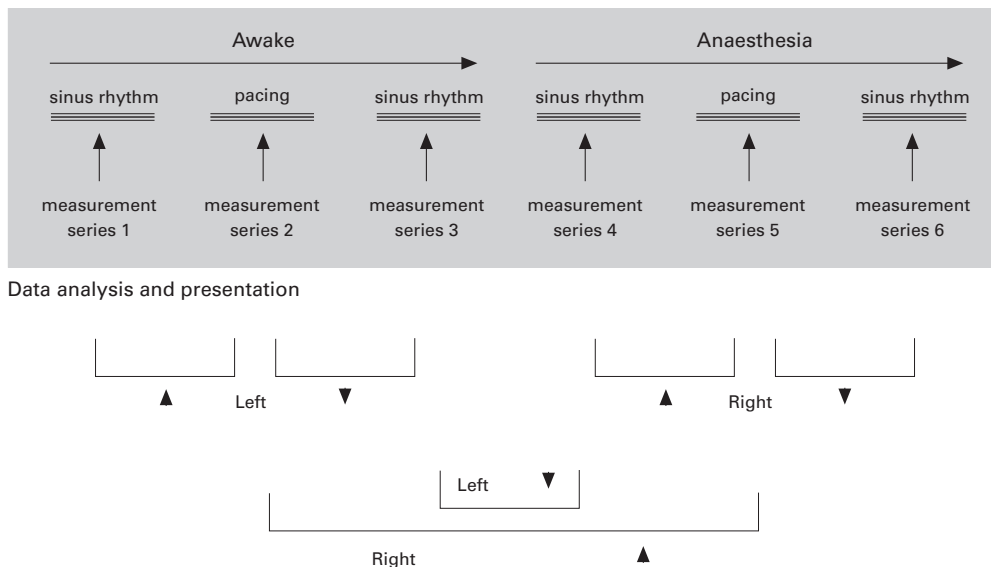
Awake

Anaesthesia

sinus rhythm

pacing

sinus rhythm

sinus rhythm

pacing

sinus rhythm

measurement series 1

measurement series 2

measurement series 3

measurement series 4

measurement series 5

measurement series 6

Data analysis and presentation

▲ Left ▼

▲ Right ▼

Left ▼

Right ▲